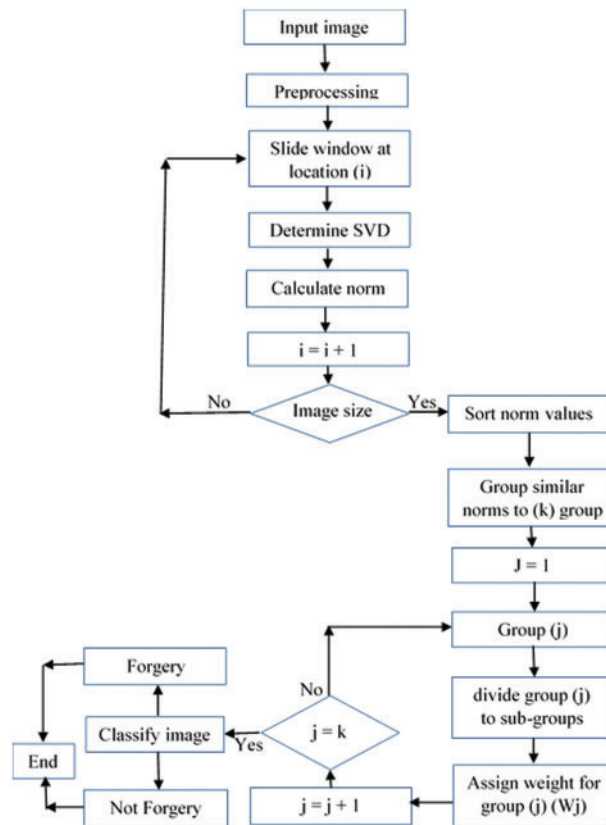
Input image

Preprocessing

Slide window at location (i)

Determine SVD

Calculate norm

i = i + 1

No

Image size

Yes

Sort norm values

Group similar norms to (k) group

J = 1

Group (j)

divide group (j) to sub-groups

Assign weight for group (j) (Wj)

j = j + 1

j = k

No

Yes

Classify image

Forgery

Not Forgery

End